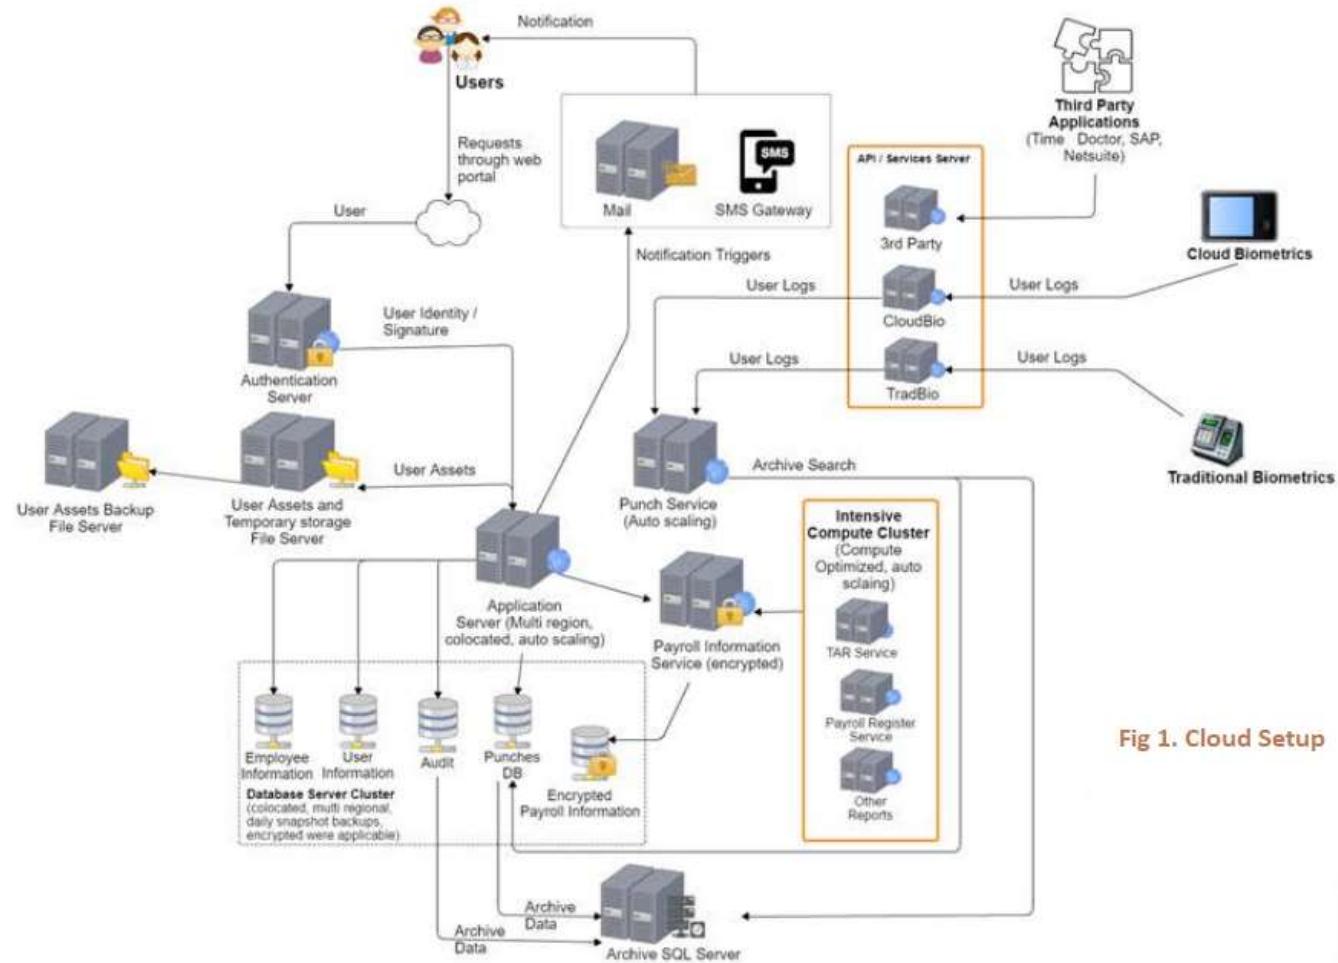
Notification

Users

Requests through web portal

Mail

SMS

SMS Gateway

Third Party Applications (Time Doctor, SAP, Netsuite)

API / Services Server

3rd Party

CloudBio

TradBio

Cloud Biometrics

Traditional Biometrics

User

Notification Triggers

User Logs

User Logs

User Logs

User Logs

User Identity / Signature

Authentication Server

User Assets Backup File Server

User Assets and Temporary storage File Server

User Assets

Punch Service (Auto scaling)

Archive Search

Application Server (Multi region, colocated, auto scaling)

Payroll Information Service (encrypted)

Intensive Compute Cluster (Compute Optimized, auto sclaing)

TAR Service

Payroll Register Service

Other Reports

Employee Information

User Information

Audit

Punches DB

Encrypted Payroll Information

Database Server Cluster (colocated, multi regional, daily snapshot backups, encrypted were applicable)

Fig 1. Cloud Setup

Archive Data

Archive Data

Archive SQL Server